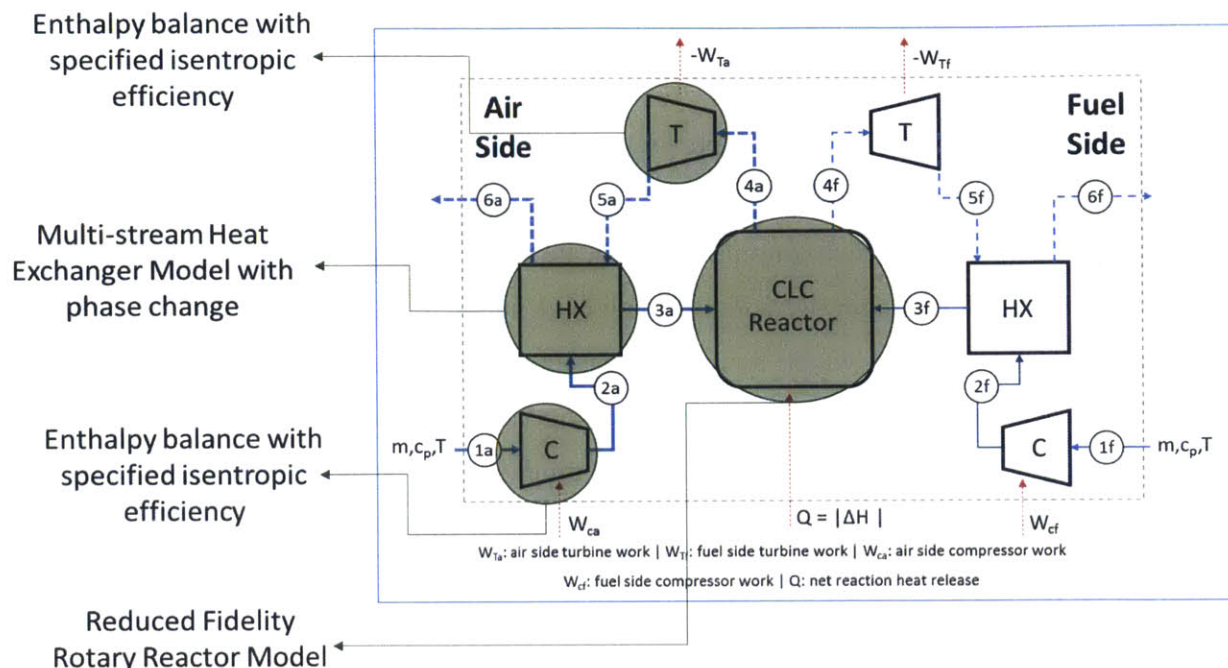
Enthalpy balance with specified isentropic efficiency

Multi-stream Heat Exchanger Model with phase change

Enthalpy balance with specified isentropic efficiency

Reduced Fidelity Rotary Reactor Model

$-W_{Ta}$

$-W_{Tf}$

Air Side

Fuel Side

T

T

6a

5a

4a

4f

5f

6f

HX

CLC Reactor

HX

3a

3f

2a

2f

$m,c_p,T$

1a

C

C

1f

$m,c_p,T$

$W_{ca}$

$Q = |\Delta H|$

$W_{cf}$

$W_{Ta}$: air side turbine work | $W_{Tf}$: fuel side turbine work | $W_{ca}$: air side compressor work

$W_{cf}$: fuel side compressor work | Q: net reaction heat release